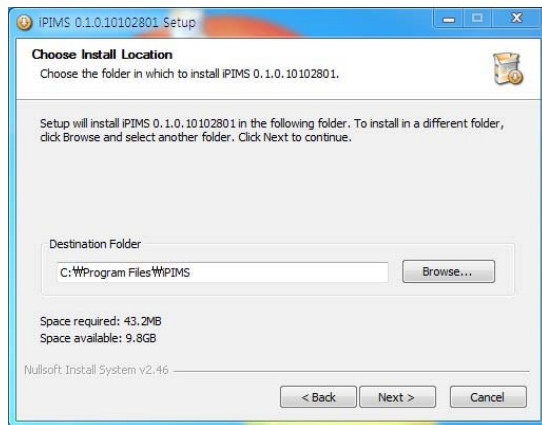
iPIMS 0.1.0.10102801 Setup

Choose Install Location

Choose the folder in which to install iPIMS 0.1.0.10102801.

Setup will install iPIMS 0.1.0.10102801 in the following folder. To install in a different folder, click Browse and select another folder. Click Next to continue.

Destination Folder

C:₩Program Files₩iPIMS

Browse...

Space required: 43.2MB

Space available: 9.8GB

Nullsoft Install System v2.46

< Back

Next >

Cancel